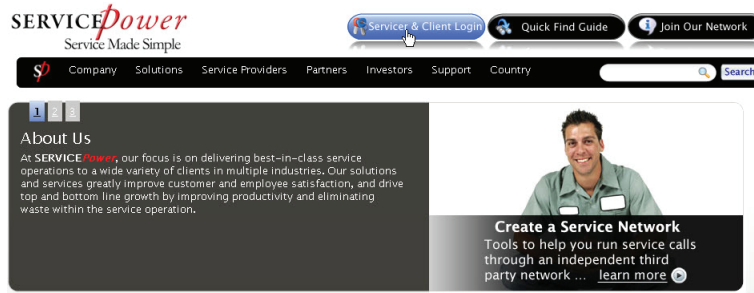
SERVICEPower
Service Made Simple

Servicer & Client Login
Quick Find Guide
Join Our Network

SP
Company
Solutions
Service Providers
Partners
Investors
Support
Country
Search

1 2 3

About Us

At SERVICEPower, our focus is on delivering best-in-class service operations to a wide variety of clients in multiple industries. Our solutions and services greatly improve customer and employee satisfaction, and drive top and bottom line growth by improving productivity and eliminating waste within the service operation.

Create a Service Network
Tools to help you run service calls through an independent third party network ... learn more